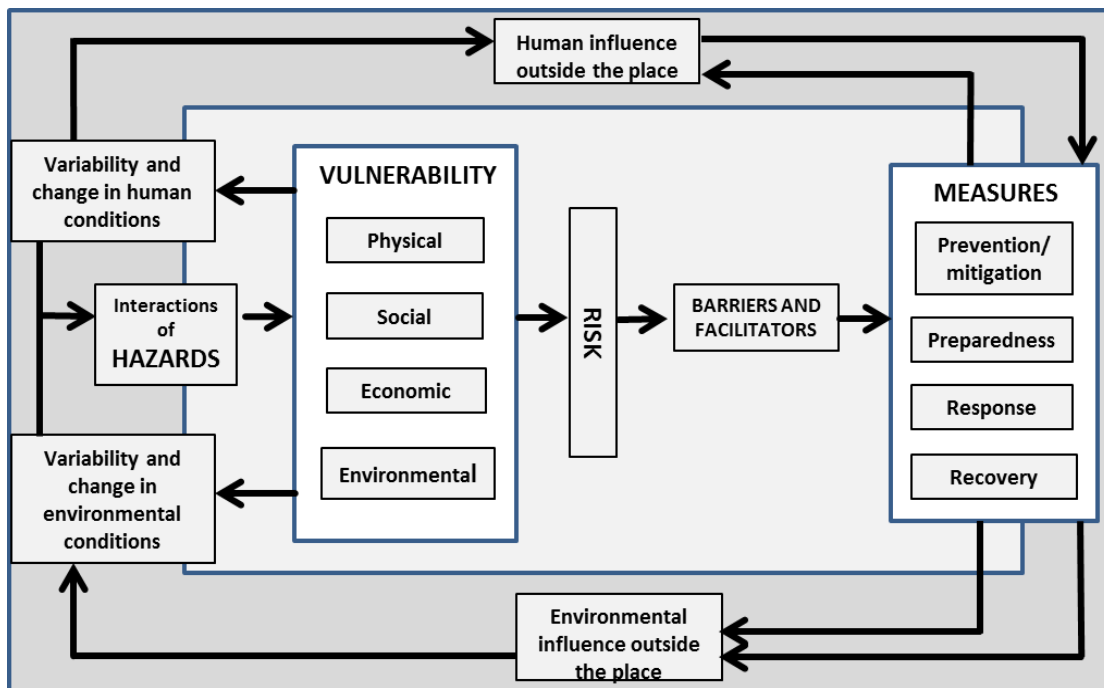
Human influence outside the place

Variability and change in human conditions

VULNERABILITY

Physical

Social

Economic

Environmental

Interactions of HAZARDS

RISK

BARRIERS AND FACILITATORS

MEASURES

Prevention/ mitigation

Preparedness

Response

Recovery

Variability and change in environmental conditions

Environmental influence outside the place